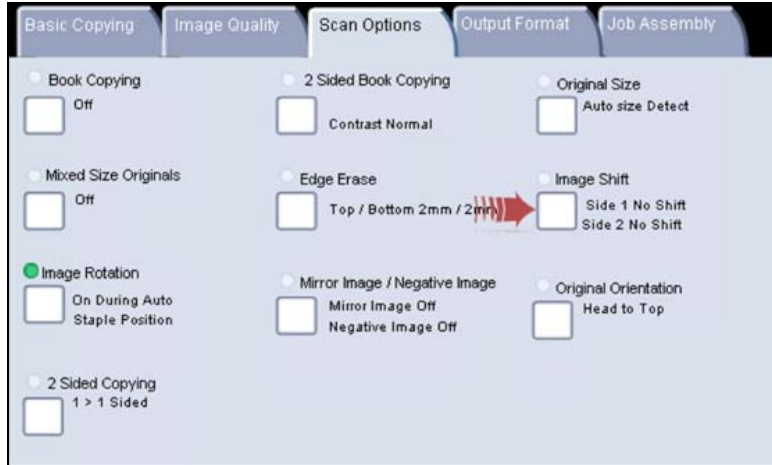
Basic Copying | Image Quality | Scan Options | Output Format | Job Assembly

Book Copying
Off

2 Sided Book Copying
Contrast Normal

Original Size
Auto size Detect

Mixed Size Originals
Off

Edge Erase
Top / Bottom 2mm / 2mm

Image Shift
Side 1 No Shift
Side 2 No Shift

Image Rotation
On During Auto Staple Position

Mirror Image / Negative Image
Mirror Image Off
Negative Image Off

Original Orientation
Head to Top

2 Sided Copying
1 > 1 Sided